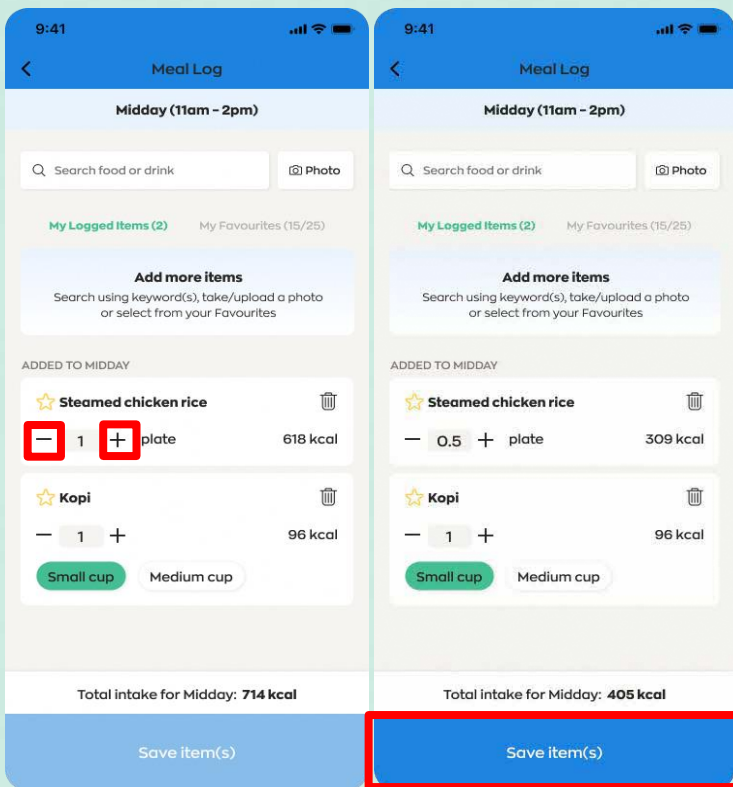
9:41

Meal Log

Midday (11am - 2pm)

Search food or drink

Photo

My Logged Items (2)

My Favourites (15/25)

Add more items

Search using keyword(s), take/upload a photo or select from your Favourites

ADDED TO MIDDAY

Steamed chicken rice

− 1 + plate

618 kcal

Kopi

− 1 +

96 kcal

Small cup

Medium cup

Total intake for Midday: 714 kcal

Save item(s)

9:41

Meal Log

Midday (11am - 2pm)

Search food or drink

Photo

My Logged Items (2)

My Favourites (15/25)

Add more items

Search using keyword(s), take/upload a photo or select from your Favourites

ADDED TO MIDDAY

Steamed chicken rice

− 0.5 + plate

309 kcal

Kopi

− 1 +

96 kcal

Small cup

Medium cup

Total intake for Midday: 405 kcal

Save item(s)